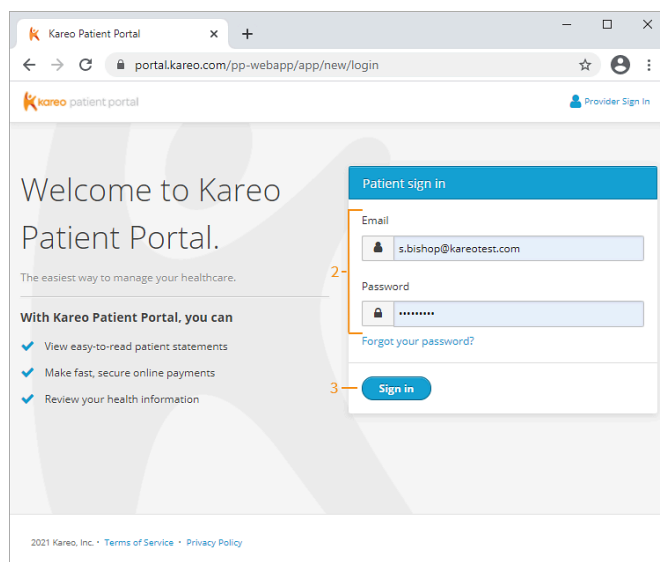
Kareo Patient Portal ×
+
portal.kareo.com/pp-webapp/app/new/login

kareo patient portal

Provider Sign In

Welcome to Kareo Patient Portal.

The easiest way to manage your healthcare.

With Kareo Patient Portal, you can

View easy-to-read patient statements

Make fast, secure online payments

Review your health information

Patient sign in

Email

s.bishop@kareotest.com

2

Password

•••••••••

Forgot your password?

3

Sign in

2021 Kareo, Inc. • Terms of Service • Privacy Policy